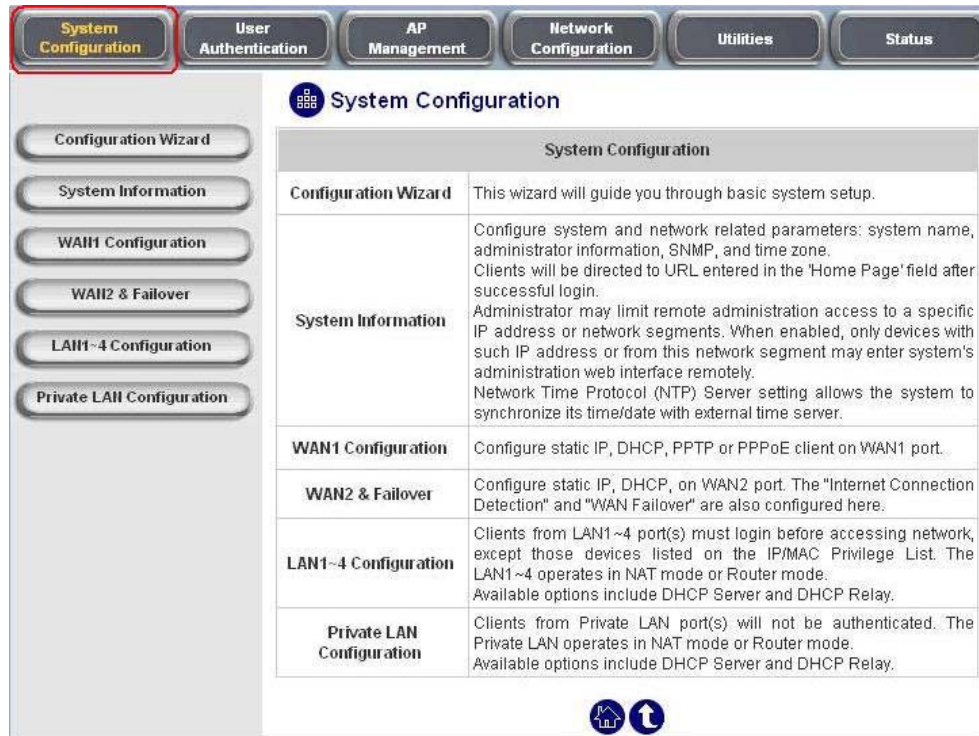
System Configuration | User Authentication | AP Management | Network Configuration | Utilities | Status

System Configuration

Configuration Wizard

System Information

WAN1 Configuration

WAN2 & Failover

LAN1~4 Configuration

Private LAN Configuration

| System Configuration | |
|---|---|
| Configuration Wizard | This wizard will guide you through basic system setup. |
| System Information | Configure system and network related parameters: system name, administrator information, SNMP, and time zone. Clients will be directed to URL entered in the 'Home Page' field after successful login. Administrator may limit remote administration access to a specific IP address or network segments. When enabled, only devices with such IP address or from this network segment may enter system's administration web interface remotely. Network Time Protocol (NTP) Server setting allows the system to synchronize its time/date with external time server. |
| WAN1 Configuration | Configure static IP, DHCP, PPTP or PPPoE client on WAN1 port. |
| WAN2 & Failover | Configure static IP, DHCP, on WAN2 port. The "Internet Connection Detection" and "WAN Failover" are also configured here. |
| LAN1~4 Configuration | Clients from LAN1~4 port(s) must login before accessing network, except those devices listed on the IP/MAC Privilege List. The LAN1~4 operates in NAT mode or Router mode. Available options include DHCP Server and DHCP Relay. |
| Private LAN Configuration | Clients from Private LAN port(s) will not be authenticated. The Private LAN operates in NAT mode or Router mode. Available options include DHCP Server and DHCP Relay. |